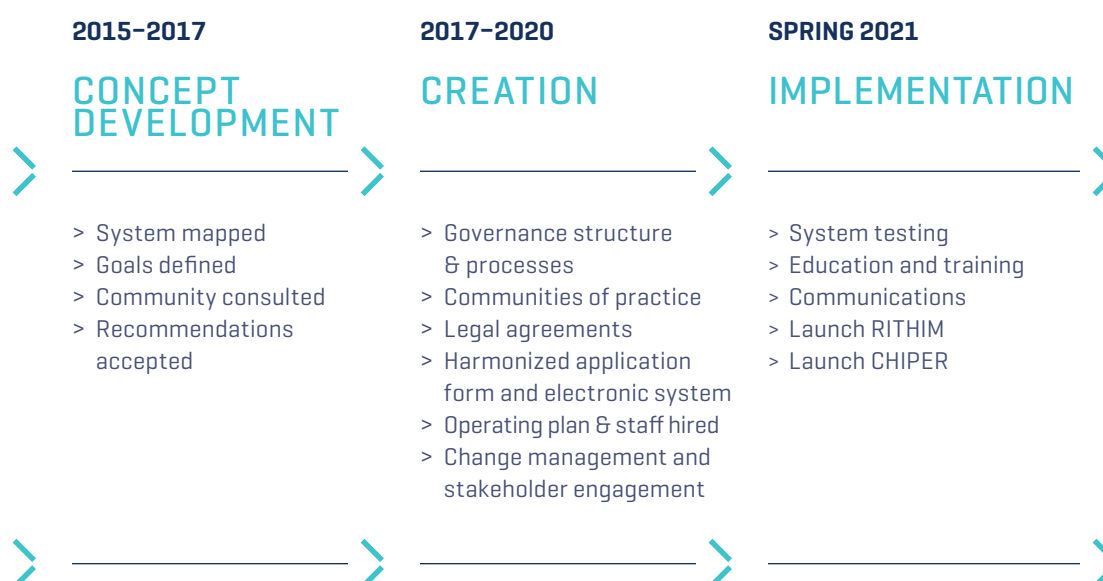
2015–2017

CONCEPT DEVELOPMENT

> System mapped
> Goals defined
> Community consulted
> Recommendations accepted

2017–2020

CREATION

> Governance structure & processes
> Communities of practice
> Legal agreements
> Harmonized application form and electronic system
> Operating plan & staff hired
> Change management and stakeholder engagement

SPRING 2021

IMPLEMENTATION

> System testing
> Education and training
> Communications
> Launch RITHIM
> Launch CHIPER